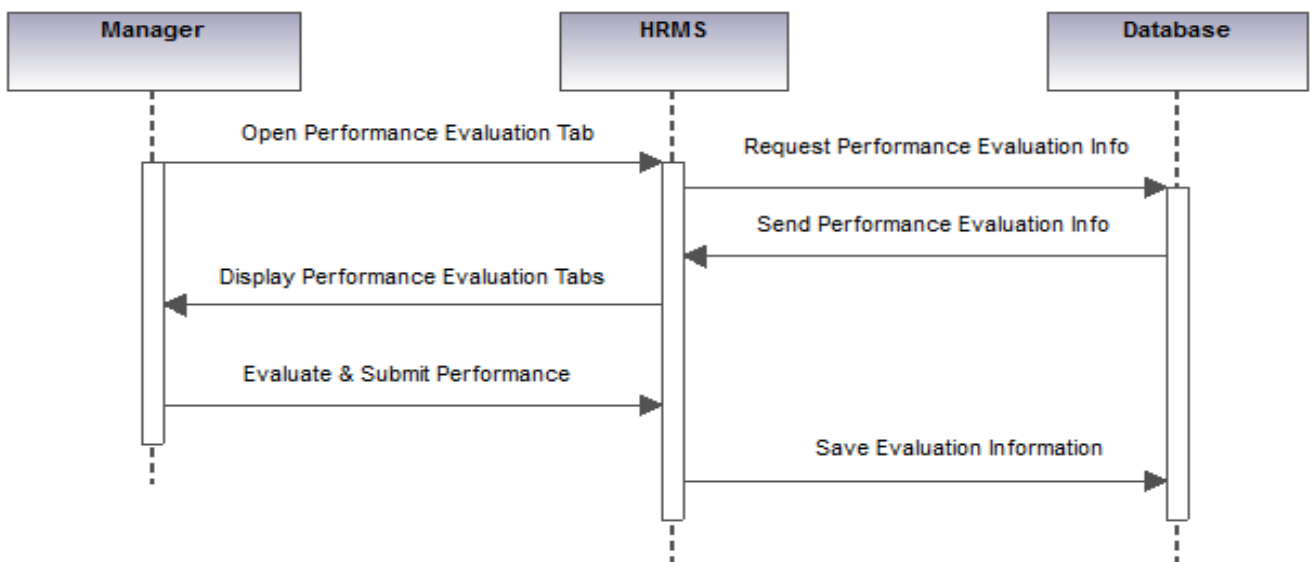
Manager

HRMS

Database

Open Performance Evaluation Tab

Request Performance Evaluation Info

Send Performance Evaluation Info

Display Performance Evaluation Tabs

Evaluate & Submit Performance

Save Evaluation Information